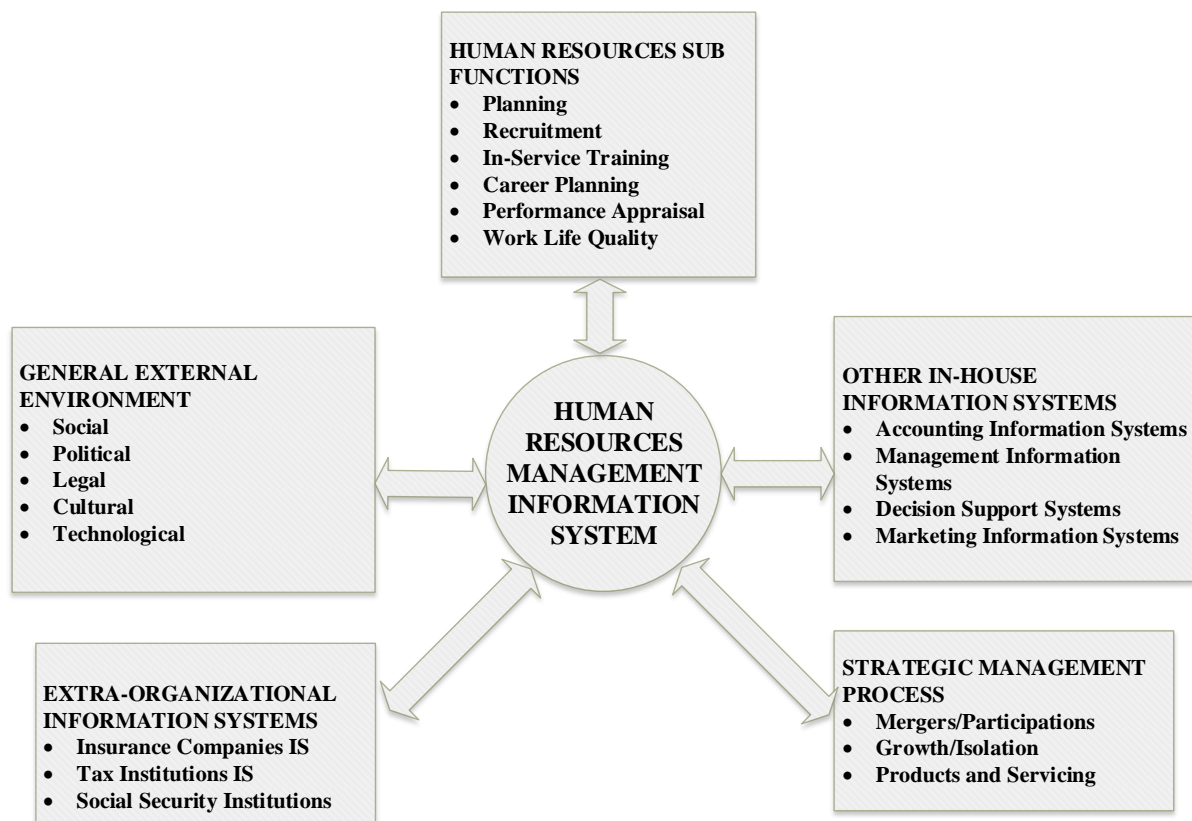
HUMAN RESOURCES SUB FUNCTIONS
- Planning
- Recruitment
- In-Service Training
- Career Planning
- Performance Appraisal
- Work Life Quality

GENERAL EXTERNAL ENVIRONMENT
- Social
- Political
- Legal
- Cultural
- Technological

HUMAN RESOURCES MANAGEMENT INFORMATION SYSTEM

OTHER IN-HOUSE INFORMATION SYSTEMS
- Accounting Information Systems
- Management Information Systems
- Decision Support Systems
- Marketing Information Systems

EXTRA-ORGANIZATIONAL INFORMATION SYSTEMS
- Insurance Companies IS
- Tax Institutions IS
- Social Security Institutions

STRATEGIC MANAGEMENT PROCESS
- Mergers/Participations
- Growth/Isolation
- Products and Servicing